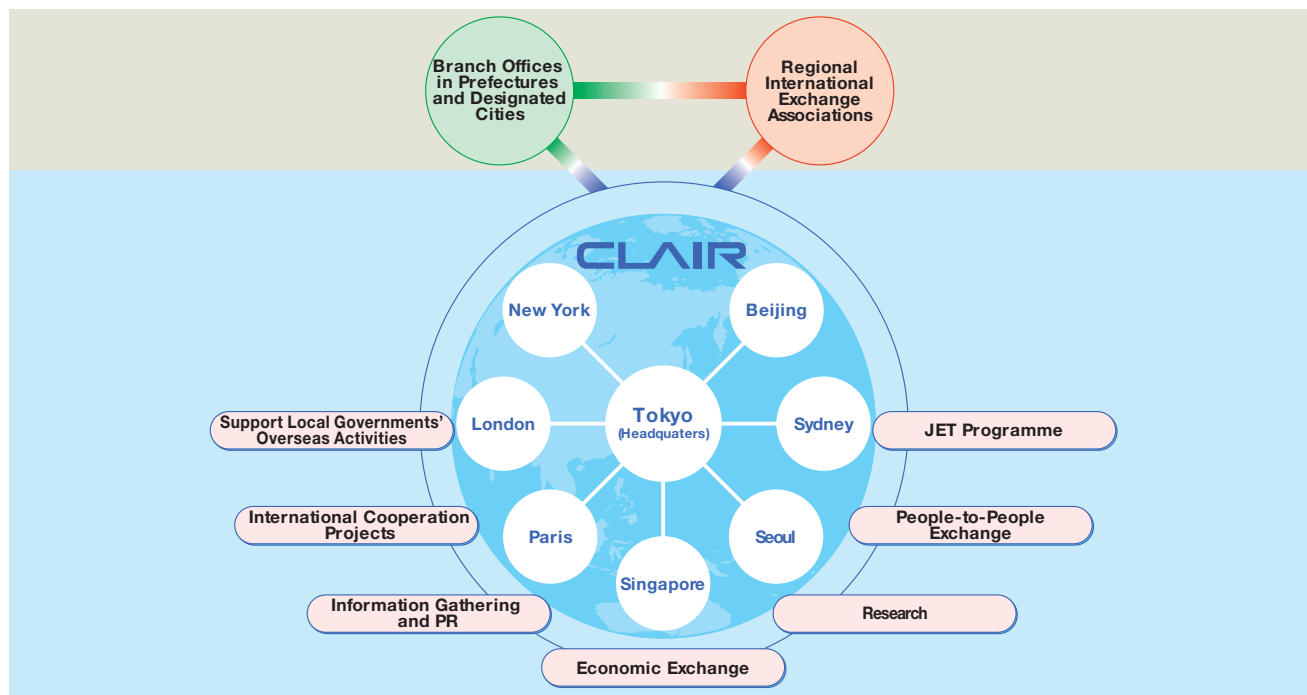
Branch Offices in Prefectures and Designated Cities

Regional International Exchange Associations

CLAIR

New York

Beijing

London

Tokyo (Headquaters)

Sydney

Paris

Seoul

Singapore

Support Local Governments' Overseas Activities

JET Programme

International Cooperation Projects

People-to-People Exchange

Information Gathering and PR

Research

Economic Exchange